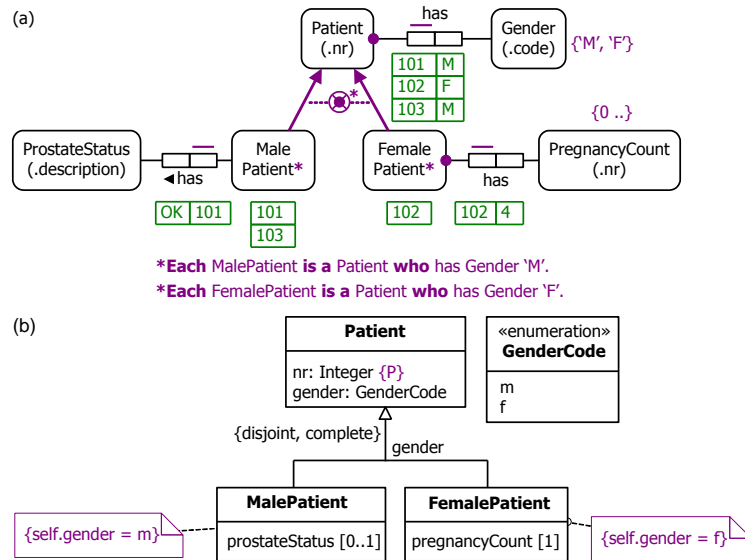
(a)

Patient (.nr)

has

Gender (.code)

{'M', 'F'}

| 101 | M |
|---|---|
| 102 | F |
| 103 | M |

*

{0 ..}

ProstateStatus (.description)

◀has

Male Patient*

Female Patient*

has

PregnancyCount (.nr)

| OK | 101 |
|---|---|

| 101 |
|---|
| 103 |

| 102 |
|---|

| 102 | 4 |
|---|---|

*Each MalePatient is a Patient who has Gender 'M'.
*Each FemalePatient is a Patient who has Gender 'F'.

(b)

Patient

nr: Integer {P}
gender: GenderCode

«enumeration»
GenderCode

m
f

{disjoint, complete}

gender

MalePatient

prostateStatus [0..1]

FemalePatient

pregnancyCount [1]

{self.gender = m}

{self.gender = f}